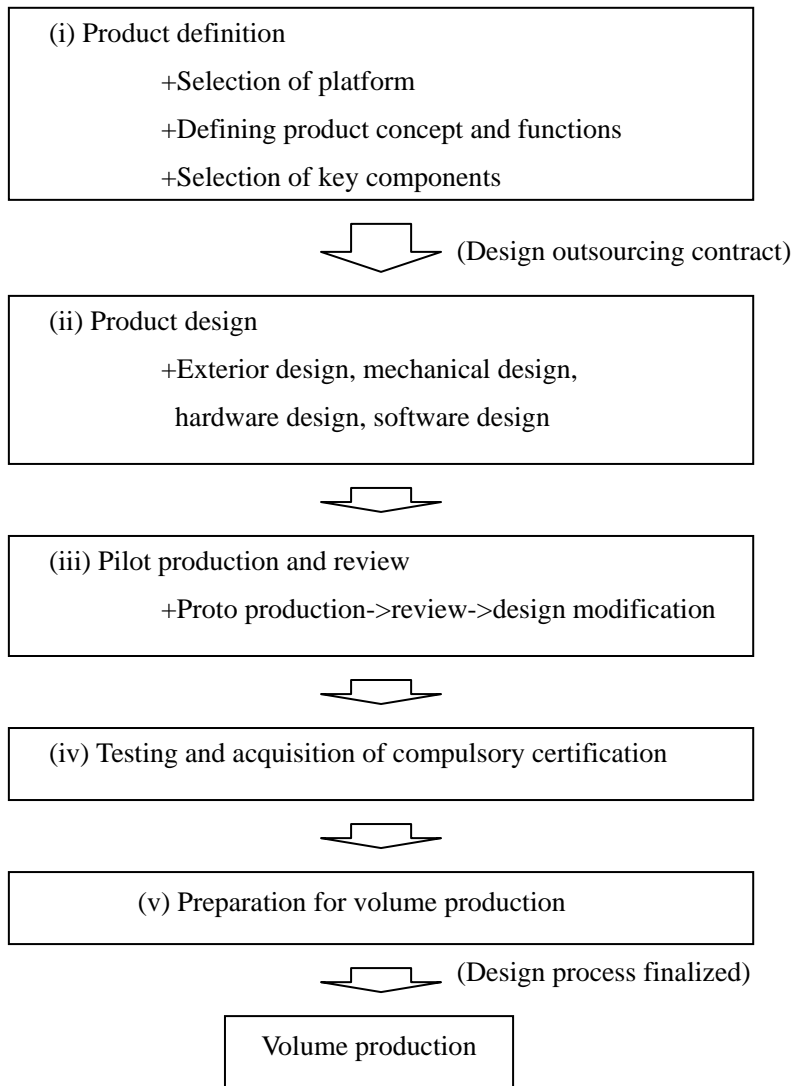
(i) Product definition

+Selection of platform

+Defining product concept and functions

+Selection of key components

(Design outsourcing contract)

(ii) Product design

+Exterior design, mechanical design, hardware design, software design

(iii) Pilot production and review

+Proto production->review->design modification

(iv) Testing and acquisition of compulsory certification

(v) Preparation for volume production

(Design process finalized)

Volume production